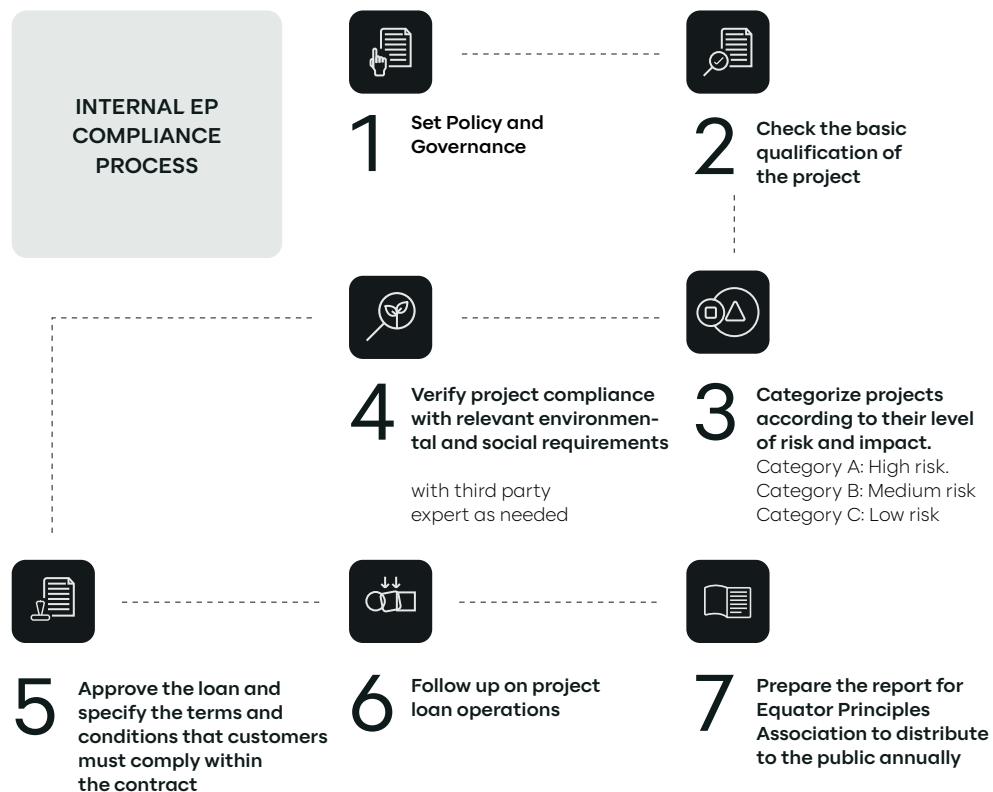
INTERNAL EP COMPLIANCE PROCESS

1 Set Policy and Governance

2 Check the basic qualification of the project

3 Categorize projects according to their level of risk and impact.
Category A: High risk.
Category B: Medium risk
Category C: Low risk

4 Verify project compliance with relevant environmental and social requirements

with third party expert as needed

5 Approve the loan and specify the terms and conditions that customers must comply within the contract

6 Follow up on project loan operations

7 Prepare the report for Equator Principles Association to distribute to the public annually